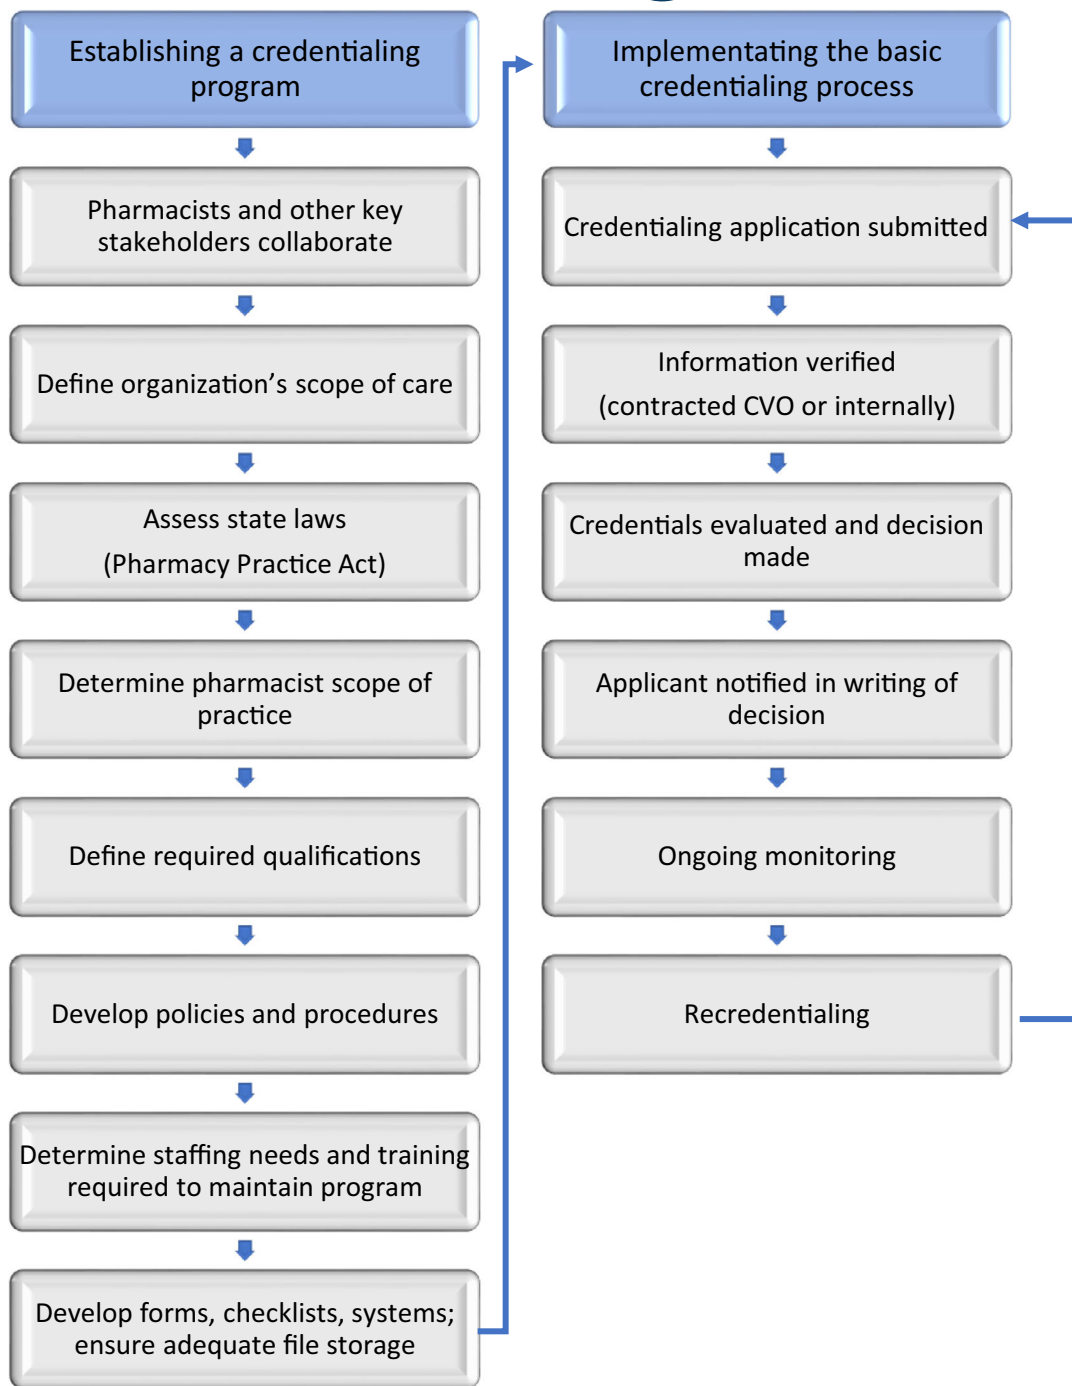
Establishing a credentialing program

Pharmacists and other key stakeholders collaborate

Define organization’s scope of care

Assess state laws

(Pharmacy Practice Act)

Determine pharmacist scope of practice

Define required qualifications

Develop policies and procedures

Determine staffing needs and training required to maintain program

Develop forms, checklists, systems; ensure adequate file storage

Implementating the basic credentialing process

Credentialing application submitted

Information verified

(contracted CVO or internally)

Credentials evaluated and decision made

Applicant notified in writing of decision

Ongoing monitoring

Recredentialing